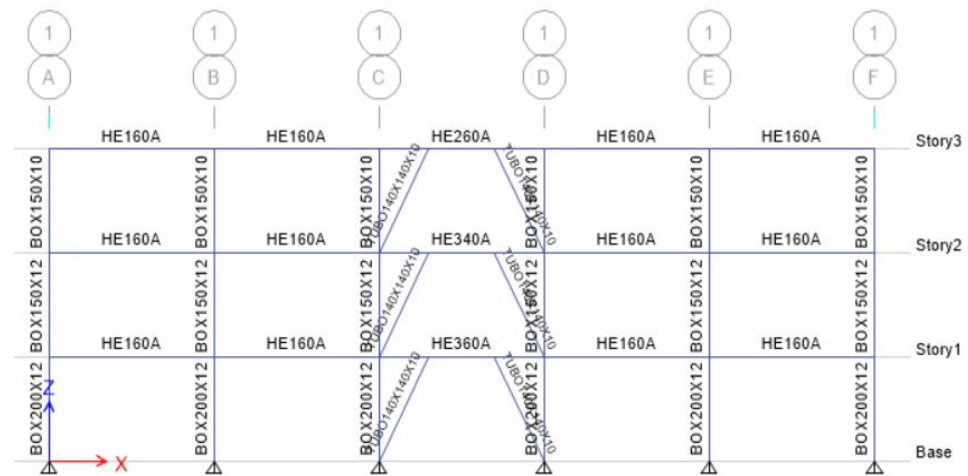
1 A
1 B
1 C
1 D
1 E
1 F

HE160A HE160A HE260A HE160A HE160A Story3

BOX150X10 BOX150X10 BOX150X10 TUBO140X140X10 TUBO140X140X10 BOX150X10 BOX150X10 BOX150X10

HE160A HE160A HE340A HE160A HE160A Story2

BOX150X12 BOX150X12 BOX150X12 TUBO140X140X10 TUBO140X140X10 BOX150X12 BOX150X12 BOX150X12

HE160A HE160A HE360A HE160A HE160A Story1

BOX200X12 BOX200X12 BOX200X12 TUBO140X140X10 TUBO140X140X10 BOX200X12 BOX200X12 BOX200X12

Z
X
Base